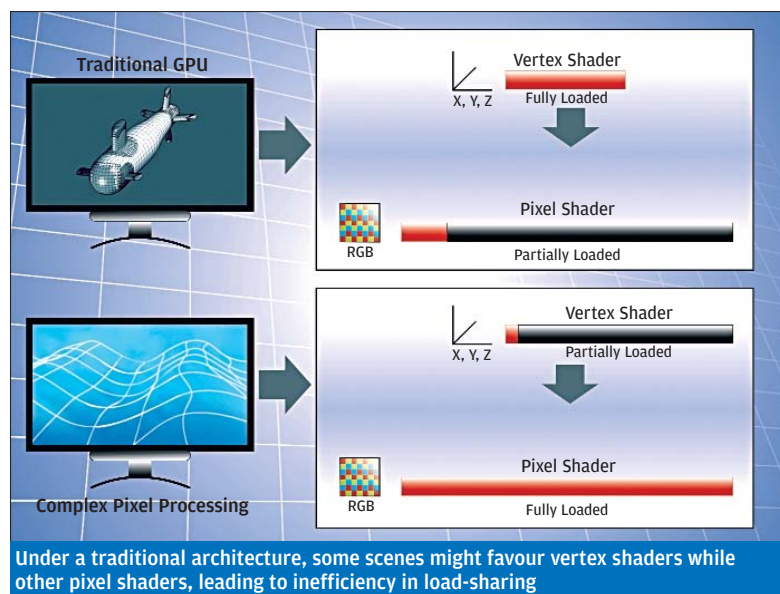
Traditional GPU

X, Y, Z

Vertex Shader

Fully Loaded

RGB

Pixel Shader

Partially Loaded

X, Y, Z

Vertex Shader

Partially Loaded

RGB

Pixel Shader

Fully Loaded

Complex Pixel Processing

Under a traditional architecture, some scenes might favour vertex shaders while other pixel shaders, leading to inefficiency in load-sharing